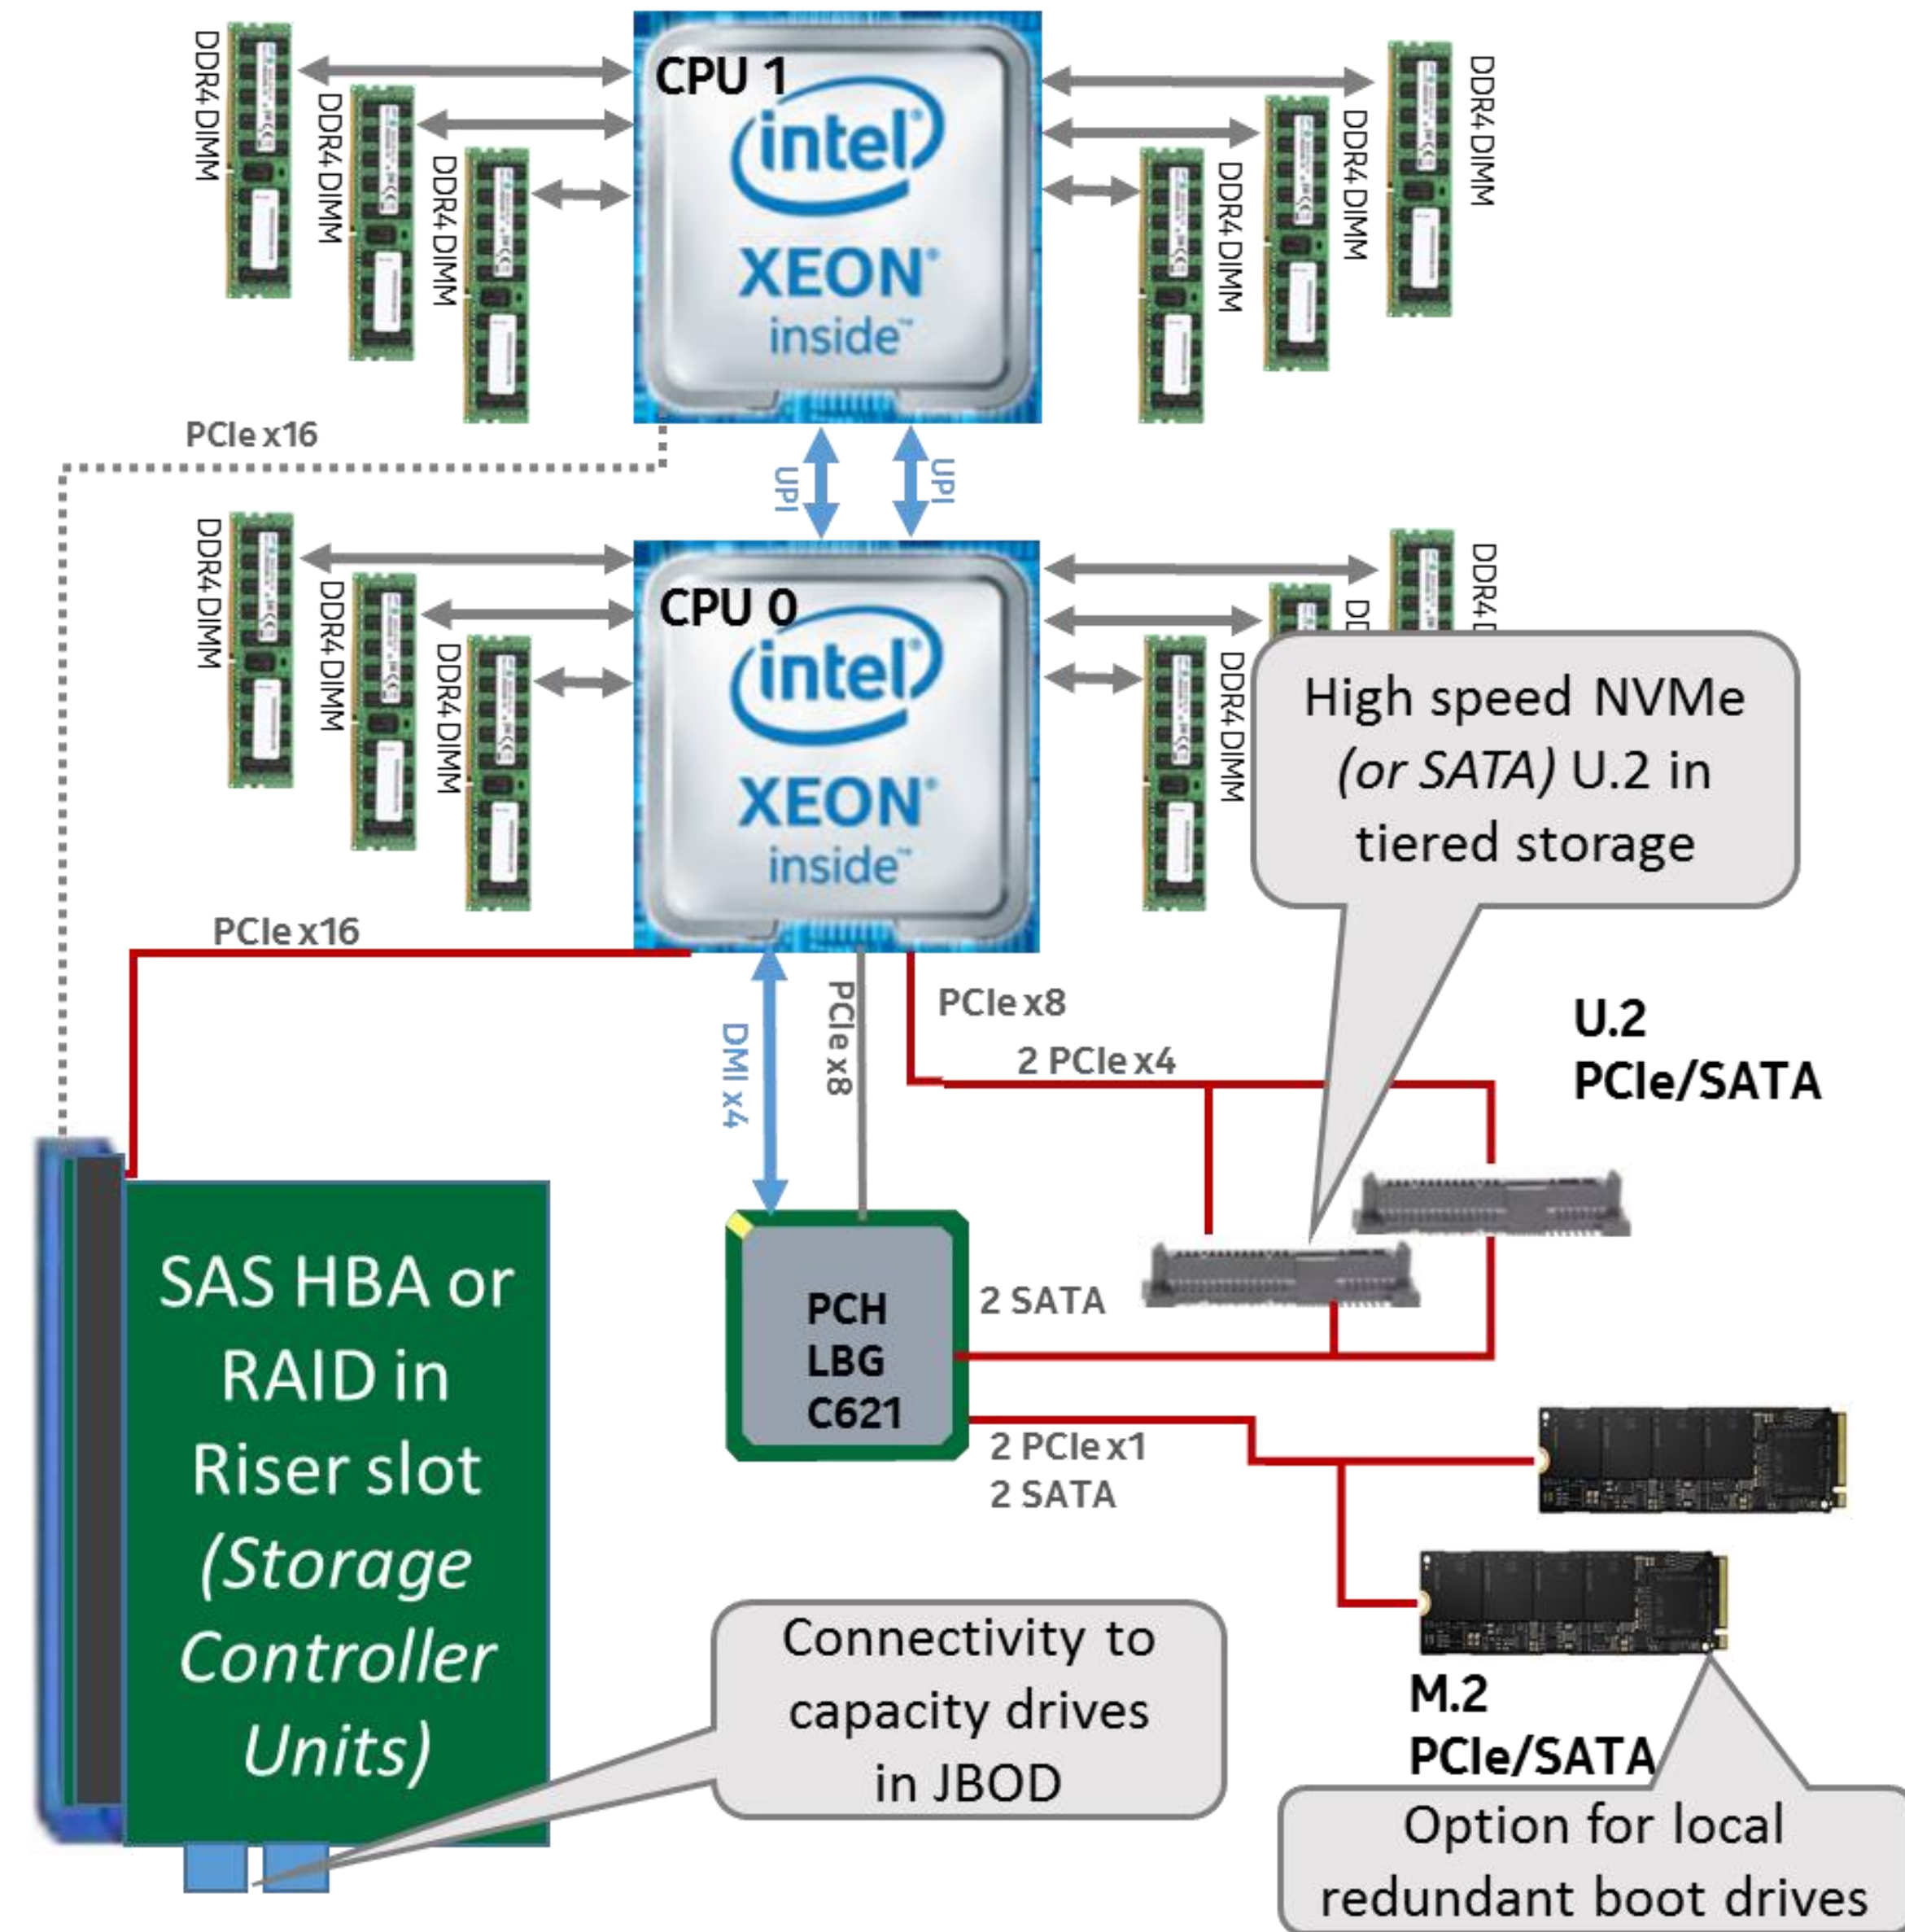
CPU 1

intel
XEON
inside

DDR4 DIMM
DDR4 DIMM
DDR4 DIMM
DDR4 DIMM
DDR4 DIMM
DDR4 DIMM

PCIe x16

UPI
UPI

CPU 0

intel
XEON
inside

DDR4 DIMM
DDR4 DIMM
DDR4 DIMM
DDR4 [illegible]
D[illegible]
DDR4 DIMM

High speed NVMe (or SATA) U.2 in tiered storage

PCIe x16

DMI x4

PCIe x8

PCIe x8

2 PCIe x4

U.2
PCIe/SATA

SAS HBA or RAID in Riser slot (Storage Controller Units)

PCH
LBG
C621

2 SATA

2 PCIe x1
2 SATA

Connectivity to capacity drives in JBOD

M.2
PCIe/SATA

Option for local redundant boot drives